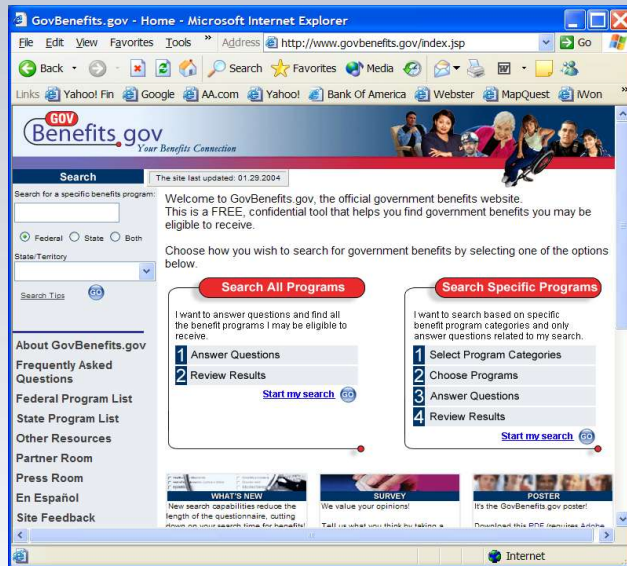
GovBenefits.gov - Home - Microsoft Internet Explorer

File Edit View Favorites Tools » Address http://www.govbenefits.gov/index.jsp Go

Back Search Favorites Media

Links Yahoo! Fin Google AA.com Yahoo! Bank Of America Webster MapQuest iWon »

GOV Benefits.gov Your Benefits Connection

Search

The site last updated: 01.29.2004

Search for a specific benefits program:

Federal State Both

State/Territory

Search Tips GO

About GovBenefits.gov
Frequently Asked Questions
Federal Program List
State Program List
Other Resources
Partner Room
Press Room
En Español
Site Feedback

Welcome to GovBenefits.gov, the official government benefits website. This is a FREE, confidential tool that helps you find government benefits you may be eligible to receive.

Choose how you wish to search for government benefits by selecting one of the options below.

Search All Programs

I want to answer questions and find all the benefit programs I may be eligible to receive.

1 Answer Questions
2 Review Results

Start my search GO

Search Specific Programs

I want to search based on specific benefit program categories and only answer questions related to my search.

1 Select Program Categories
2 Choose Programs
3 Answer Questions
4 Review Results

Start my search GO

WHAT'S NEW
New search capabilities reduce the length of the questionnaire, cutting down on your search time for benefits!

SURVEY
We value your opinions!
Tell us what you think by taking a

POSTER
It's the GovBenefits.gov poster!
Download this PDF (requires Adobe

Internet